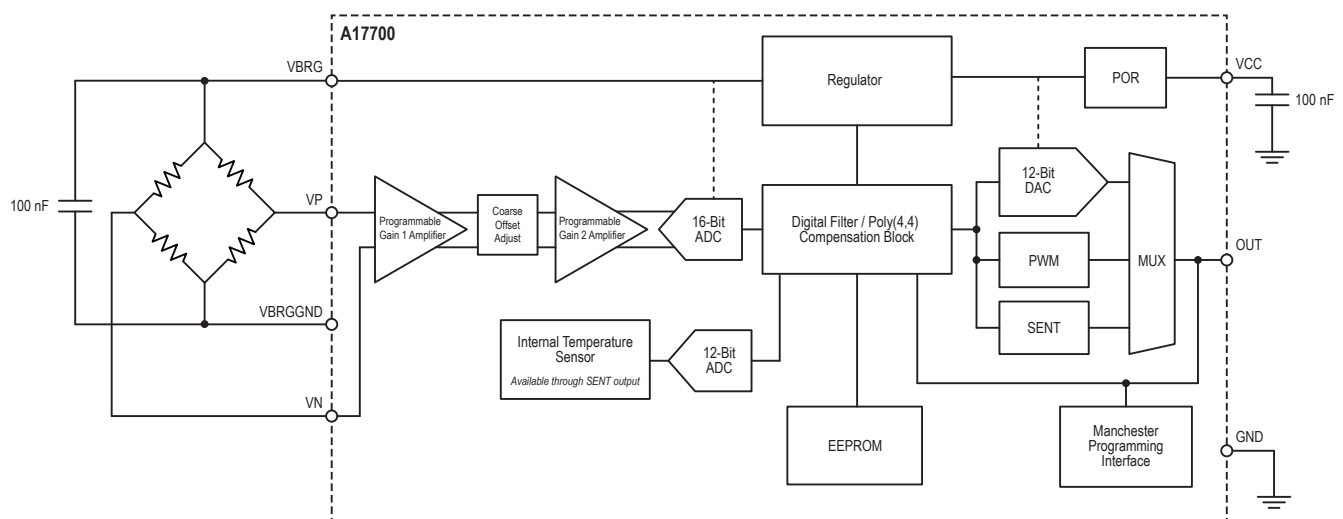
A17700

VBRG

100 nF

VP

VBRGGND

VN

Programmable Gain 1 Amplifier

Coarse Offset Adjust

Programmable Gain 2 Amplifier

16-Bit ADC

Regulator

Digital Filter / Poly(4,4) Compensation Block

Internal Temperature Sensor

Available through SENT output

12-Bit ADC

EEPROM

POR

VCC

100 nF

12-Bit DAC

PWM

SENT

MUX

OUT

Manchester Programming Interface

GND